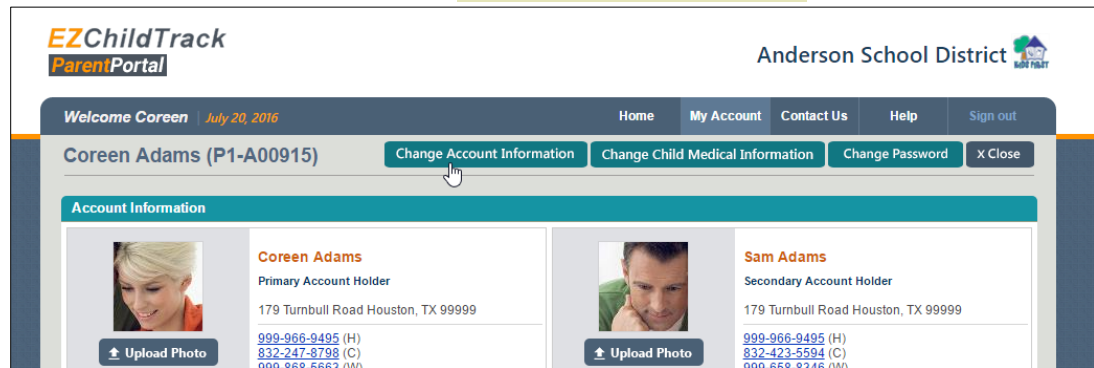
EZChildTrack
ParentPortal

Anderson School District

Welcome Coreen | July 20, 2016

Home
My Account
Contact Us
Help
Sign out

Coreen Adams (P1-A00915)

Change Account Information
Change Child Medical Information
Change Password
X Close

Account Information

Upload Photo

Coreen Adams
Primary Account Holder
179 Turnbull Road Houston, TX 99999
999-966-9495 (H)
832-247-8798 (C)
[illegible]

Upload Photo

Sam Adams
Secondary Account Holder
179 Turnbull Road Houston, TX 99999
999-966-9495 (H)
832-423-5594 (C)
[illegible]